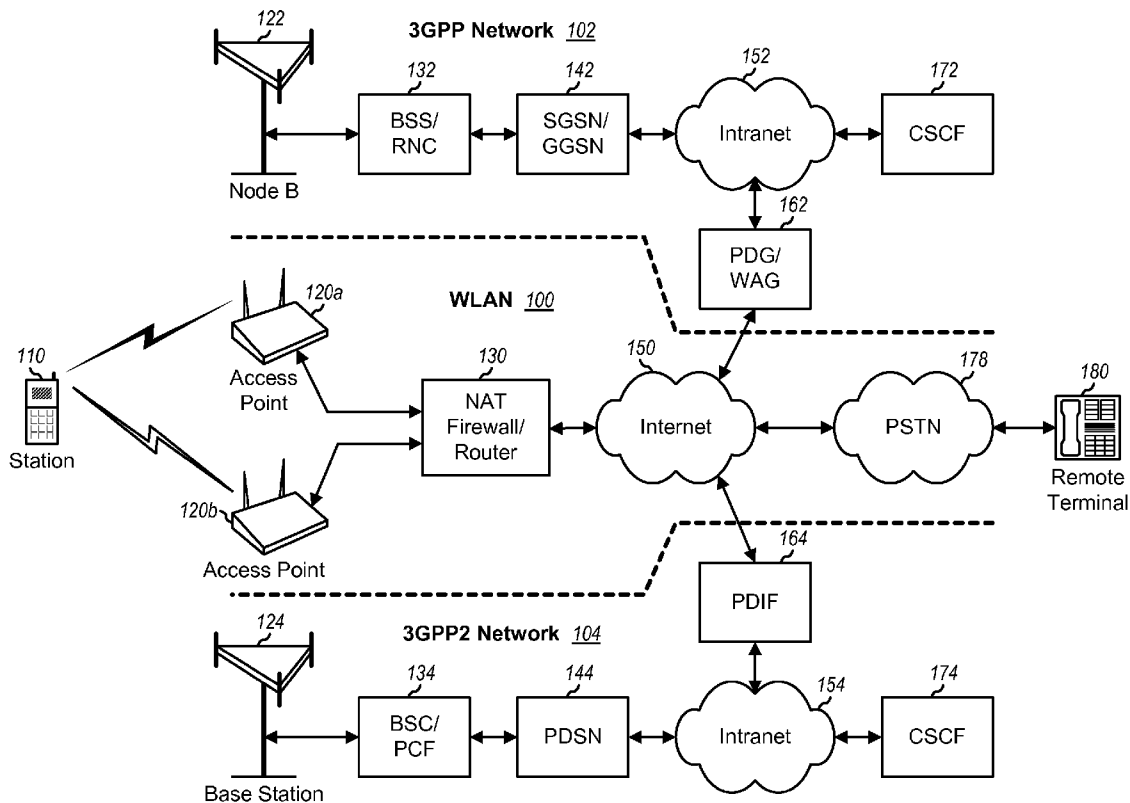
122
3GPP Network 102
132
142
152
172
BSS/ RNC
SGSN/ GGSN
Intranet
CSCF
Node B
162
PDG/ WAG
120a
WLAN 100
110
130
150
178
180
Access Point
NAT Firewall/ Router
Internet
PSTN
Station
Remote Terminal
120b
Access Point
164
PDIF
124
3GPP2 Network 104
134
144
154
174
BSC/ PCF
PDSN
Intranet
CSCF
Base Station